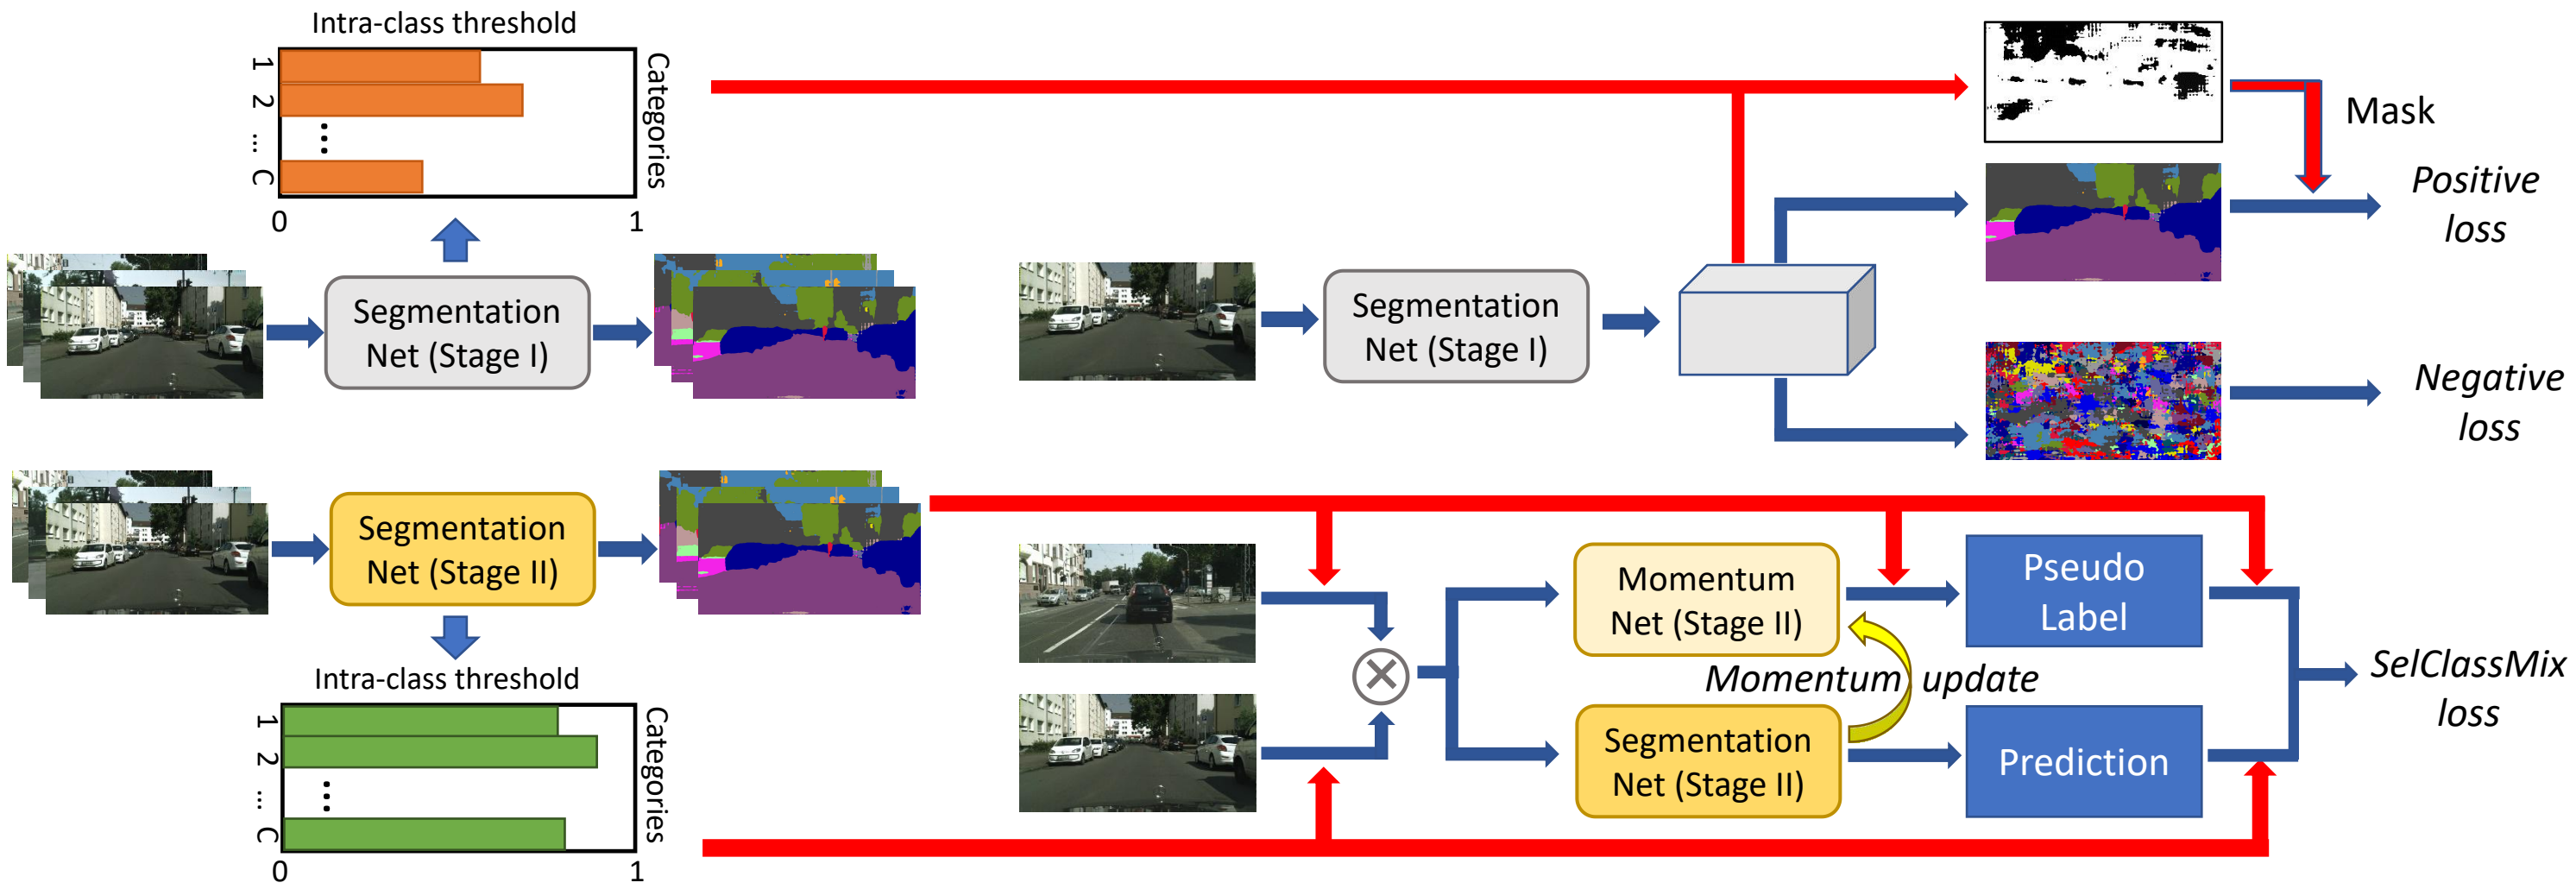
Intra-class threshold

1
2
...
C

Categories

0
1

Segmentation Net (Stage I)

Segmentation Net (Stage I)

Mask

Positive loss

Negative loss

Segmentation Net (Stage II)

Intra-class threshold

1
2
...
C

Categories

0
1

Momentum Net (Stage II)

Pseudo Label

Momentum update

Segmentation Net (Stage II)

Prediction

SelClassMix loss